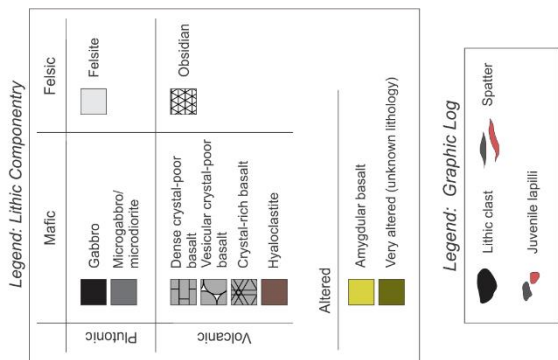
Legend: Lithic Componentry

Mafic

Felsic

Plutonic

Gabbro

Microgabbro/ microdiorite

Felsite

Volcanic

Dense crystal-poor basalt

Vesicular crystal-poor basalt

Crystal-rich basalt

Hyaloclastite

Obsidian

Altered

Amygdular basalt

Very altered (unknown lithology)

Legend: Graphic Log

Lithic clast

Juvenile lapilli

Spatter